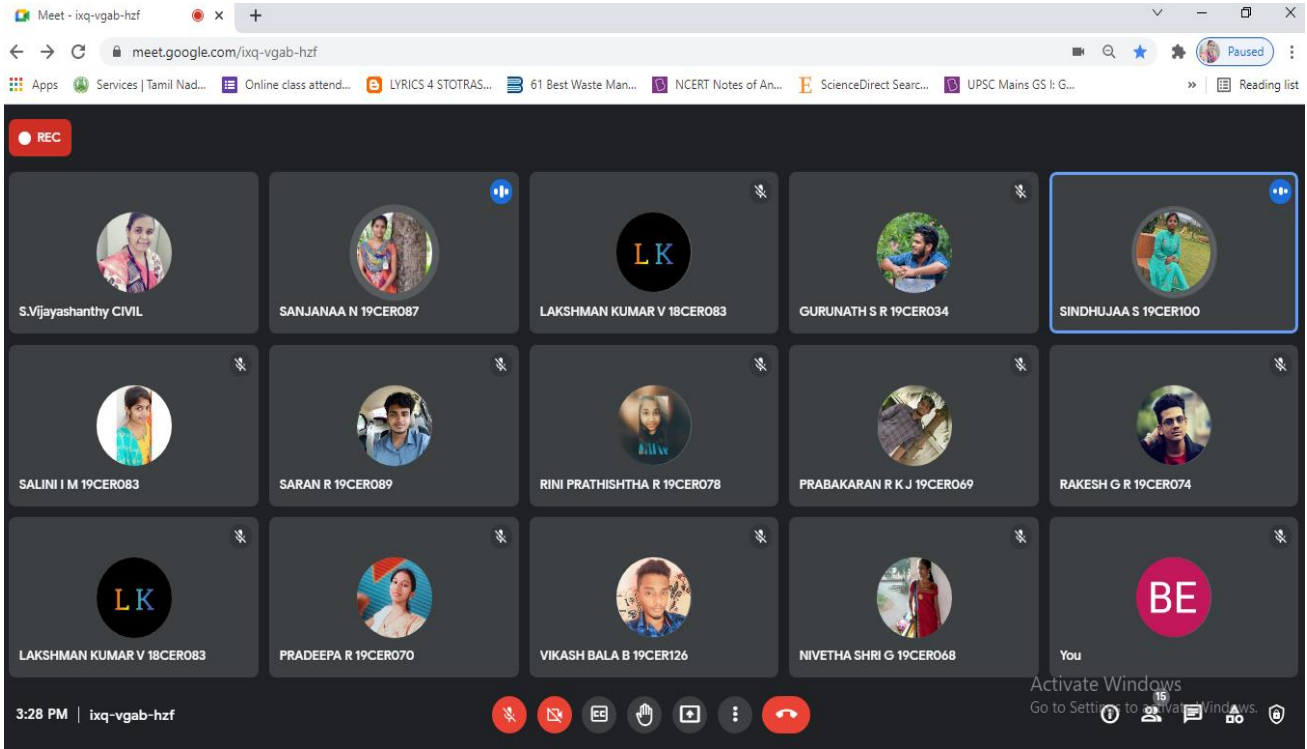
Meet - ixq-vgab-hzf

meet.google.com/ixq-vgab-hzf

Paused

Apps Services | Tamil Nad... Online class attend... LYRICS 4 STOTRAS... 61 Best Waste Man... NCERT Notes of An... ScienceDirect Searc... UPSC Mains GS I: G... » Reading list

REC

S.Vijayashanthy CIVIL

SANJANAA N 19CER087

LK

LAKSHMAN KUMAR V 18CER083

GURUNATH S R 19CER034

SINDHUJAA S 19CER100

SALINI I M 19CER083

SARAN R 19CER089

RINI PRATHISHTHA R 19CER078

PRABAKARAN R K J 19CER069

RAKESH G R 19CER074

LK

LAKSHMAN KUMAR V 18CER083

PRADEEPA R 19CER070

VIKASH BALA B 19CER126

NIVETHA SHRI G 19CER068

BE

You

Activate Windows
Go to Settings to activate Windows.

15

3:28 PM | ixq-vgab-hzf